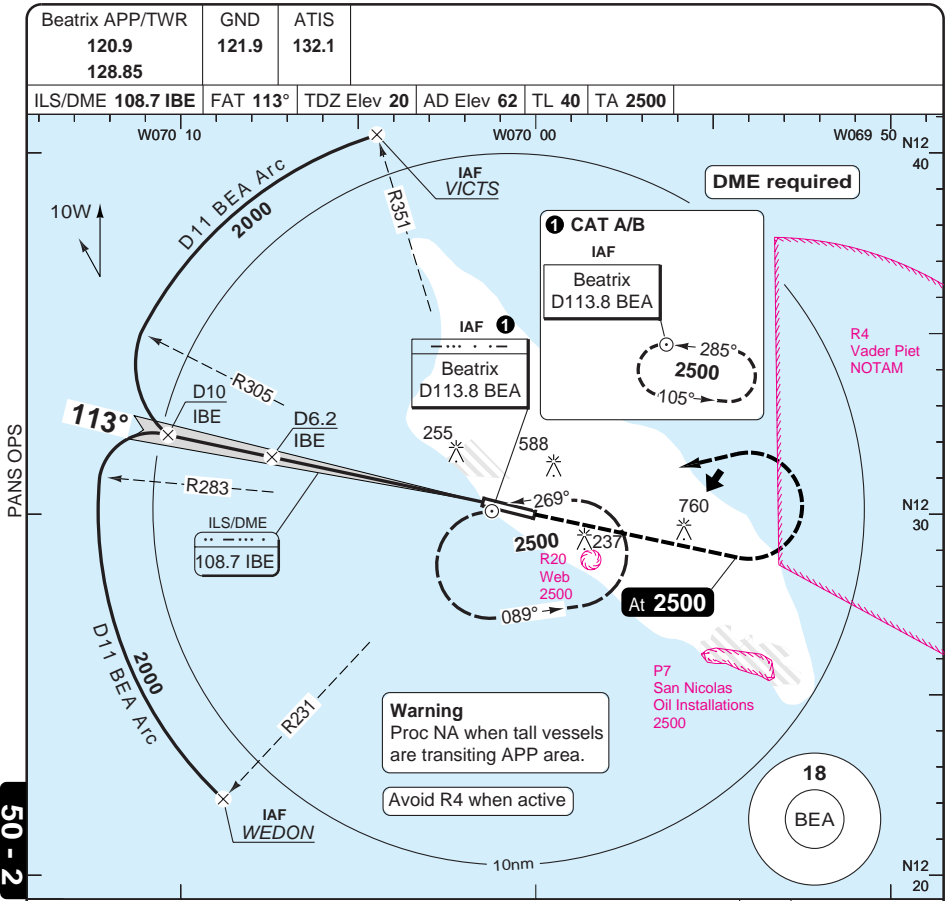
| Beatrix APP/TWR 120.9 128.85 | GND 121.9 | ATIS 132.1 |
|---|---|---|

ILS/DME 108.7 IBE | FAT 113° | TDZ Elev 20 | AD Elev 62 | TL 40 | TA 2500

W070 10
W070 00
W069 50
N12 40
N12 30
N12 20

PANS OPS

50 - 2

10W

D11 BEA Arc
2000

IAF
VICTS

R351

DME required

❶ CAT A/B
IAF
Beatrix
D113.8 BEA
285°
2500
105°

R4
Vader Piet
NOTAM

IAF ❶
Beatrix
D113.8 BEA

R305

113°

D10
IBE

D6.2
IBE

255

588

269°

760

R283

ILS/DME
108.7 IBE

2500
237
R20
Web
2500

At 2500

089°

P7
San Nicolas
Oil Installations
2500

D11 BEA Arc
2000

R231

Warning
Proc NA when tall vessels are transiting APP area.

Avoid R4 when active

IAF
WEDON

10nm

18
BEA